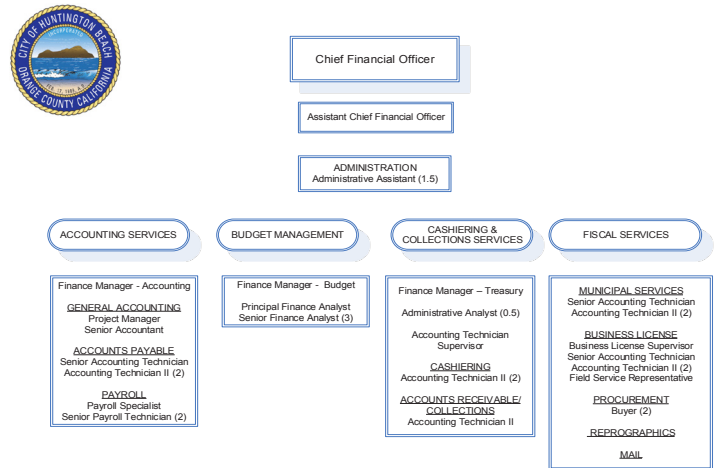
CITY OF HUNTINGTON BEACH
INCORPORATED
FEB. 17, 1909
ORANGE COUNTY CALIFORNIA

Chief Financial Officer

Assistant Chief Financial Officer

ADMINISTRATION
Administrative Assistant (1.5)

ACCOUNTING SERVICES

Finance Manager - Accounting

GENERAL ACCOUNTING
Project Manager
Senior Accountant

ACCOUNTS PAYABLE
Senior Accounting Technician
Accounting Technician II (2)

PAYROLL
Payroll Specialist
Senior Payroll Technician (2)

BUDGET MANAGEMENT

Finance Manager - Budget

Principal Finance Analyst
Senior Finance Analyst (3)

CASHIERING & COLLECTIONS SERVICES

Finance Manager – Treasury

Administrative Analyst (0.5)

Accounting Technician Supervisor

CASHIERING
Accounting Technician II (2)

ACCOUNTS RECEIVABLE/ COLLECTIONS
Accounting Technician II

FISCAL SERVICES

MUNICIPAL SERVICES
Senior Accounting Technician
Accounting Technician II (2)

BUSINESS LICENSE
Business License Supervisor
Senior Accounting Technician
Accounting Technician II (2)
Field Service Representative

PROCUREMENT
Buyer (2)

REPROGRAPHICS

MAIL